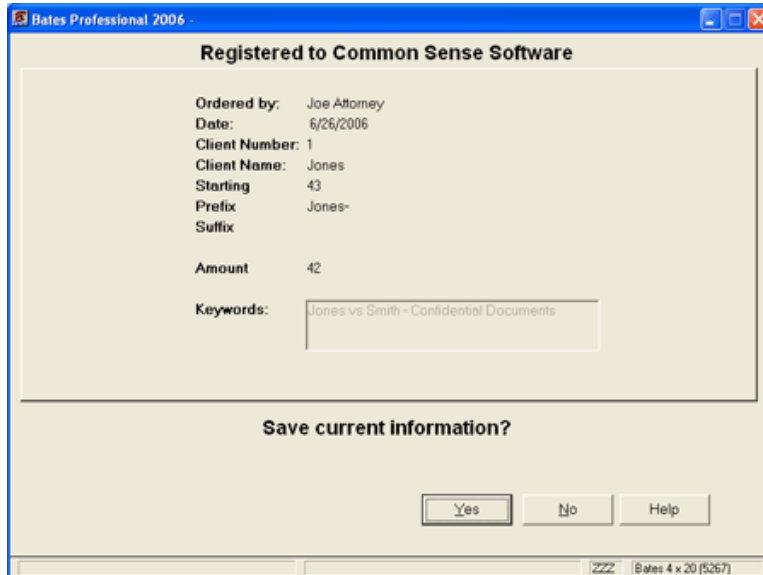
Bates Professional 2006 -

Registered to Common Sense Software

| | |
|---|---|
| Ordered by: | Joe Attorney |
| Date: | 6/26/2006 |
| Client Number: | 1 |
| Client Name: | Jones |
| Starting | 43 |
| Prefix | Jones- |
| Suffix | |

Amount 42

Keywords: Jones vs Smith - Confidential Documents

Save current information?

Yes No Help

ZZZ Bates 4 x 20 (5267)